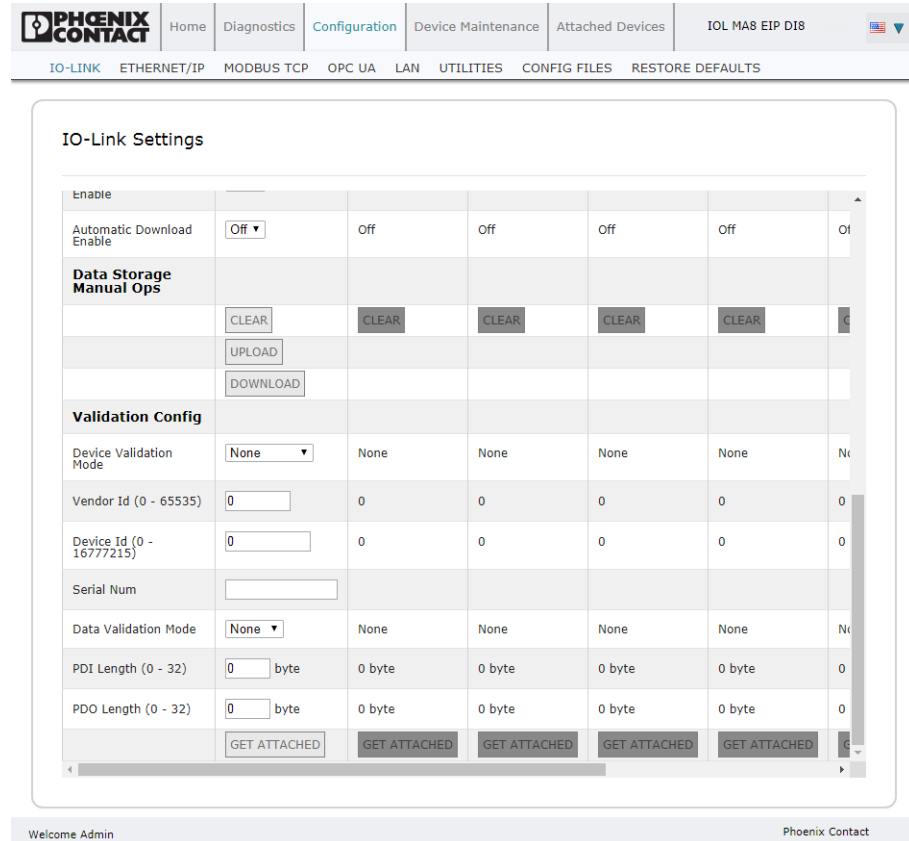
PHOENIX CONTACT

Home | Diagnostics | Configuration | Device Maintenance | Attached Devices | IOL MA8 EIP DI8

IO-LINK ETHERNET/IP MODBUS TCP OPC UA LAN UTILITIES CONFIG FILES RESTORE DEFAULTS

IO-Link Settings

| Enable | | | | | | |
|---|---|---|---|---|---|---|
| Automatic Download Enable | Off ▾ | Off | Off | Off | Off | O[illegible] |
| **Data Storage Manual Ops** | | | | | | |
| | CLEAR | CLEAR | CLEAR | CLEAR | CLEAR | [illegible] |
| | UPLOAD | | | | | |
| | DOWNLOAD | | | | | |
| **Validation Config** | | | | | | |
| Device Validation Mode | None ▾ | None | None | None | None | N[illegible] |
| Vendor Id (0 - 65535) | 0 | 0 | 0 | 0 | 0 | 0 |
| Device Id (0 - 16777215) | 0 | 0 | 0 | 0 | 0 | 0 |
| Serial Num | | | | | | |
| Data Validation Mode | None ▾ | None | None | None | None | N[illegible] |
| PDI Length (0 - 32) | 0 byte | 0 byte | 0 byte | 0 byte | 0 byte | 0 |
| PDO Length (0 - 32) | 0 byte | 0 byte | 0 byte | 0 byte | 0 byte | 0 |
| | GET ATTACHED | GET ATTACHED | GET ATTACHED | GET ATTACHED | GET ATTACHED | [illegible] |

Welcome Admin

Phoenix Contact